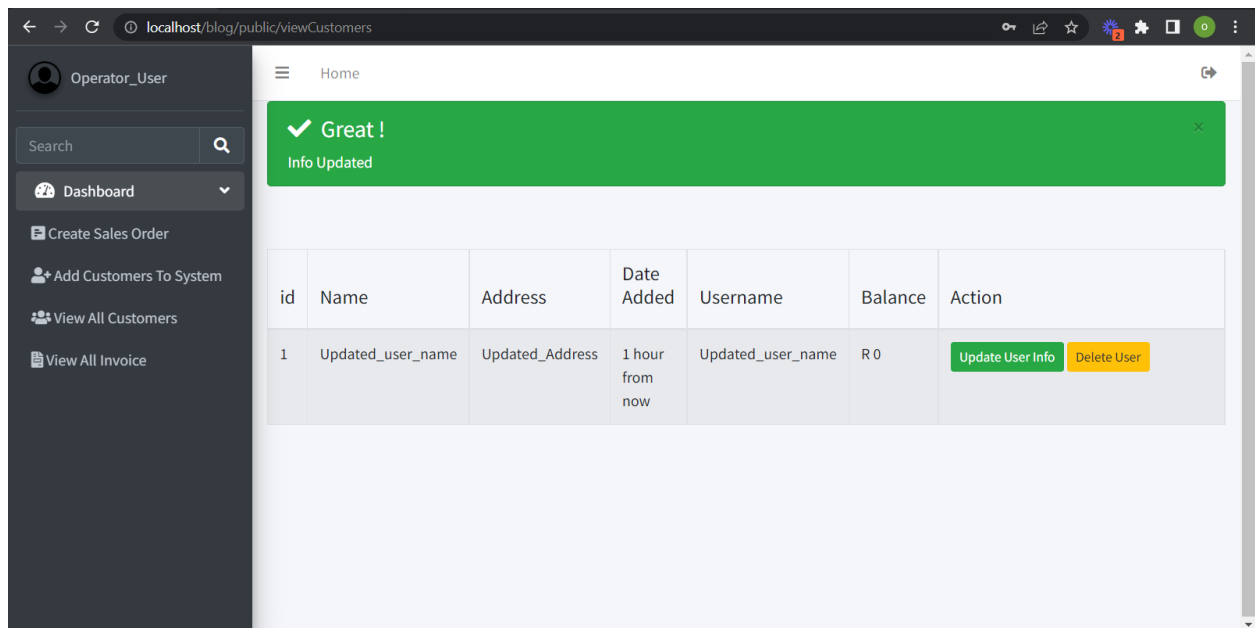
localhost/blog/public/viewCustomers

2

o

Operator_User

Search

Dashboard

Create Sales Order

Add Customers To System

View All Customers

View All Invoice

Home

Great !

Info Updated

×

| id | Name | Address | Date Added | Username | Balance | Action |
|---|---|---|---|---|---|---|
| 1 | Updated_user_name | Updated_Address | 1 hour from now | Updated_user_name | R 0 | Update User Info Delete User |